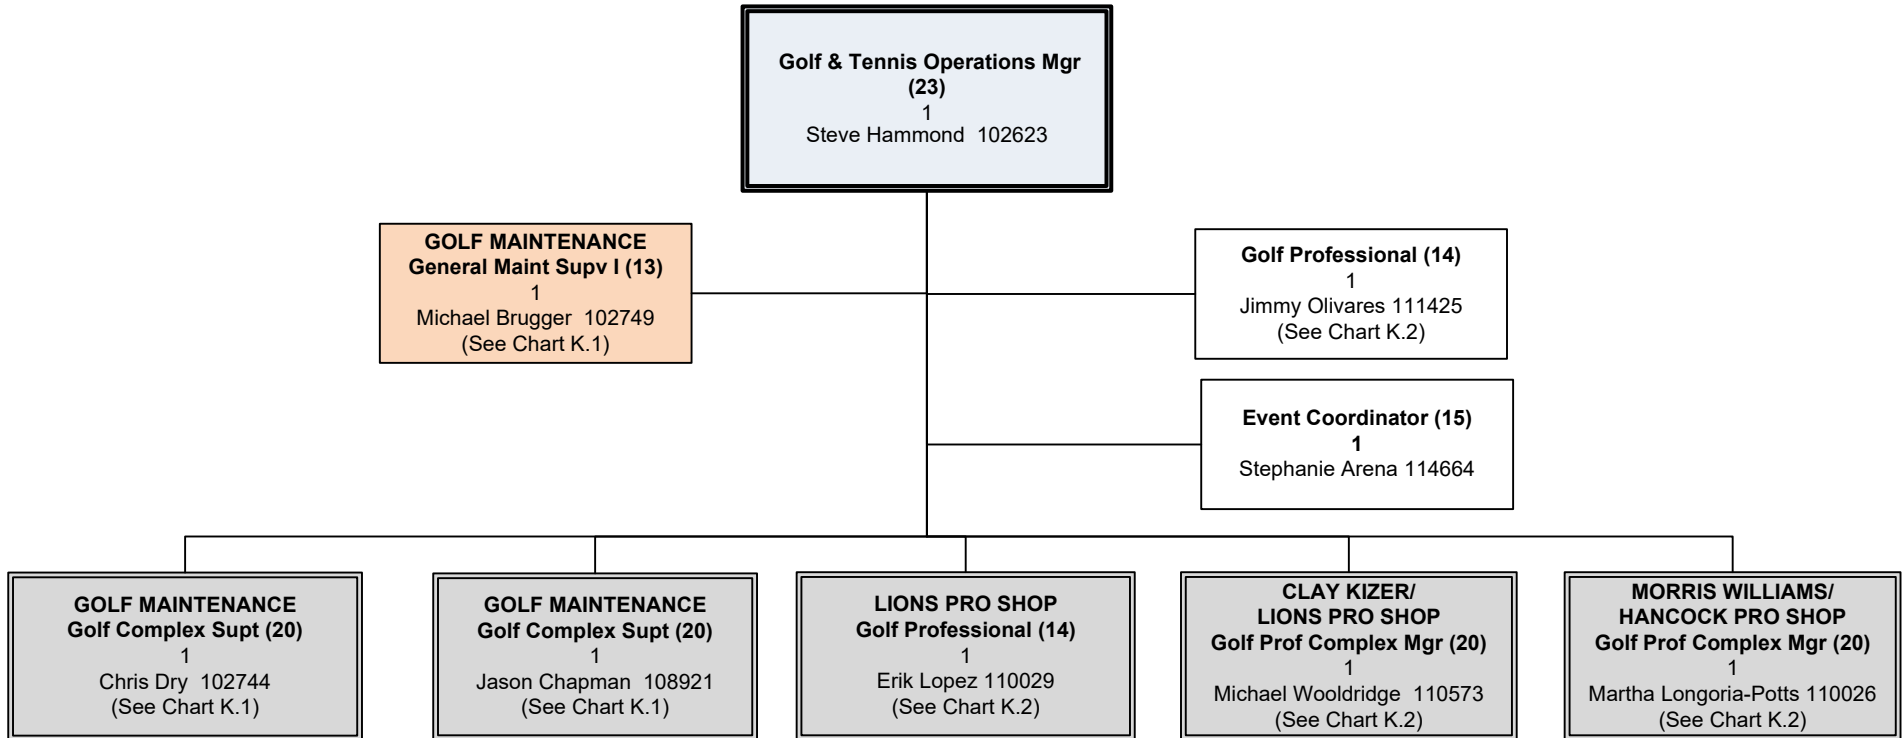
Golf & Tennis Operations Mgr
(23)
1
Steve Hammond 102623

GOLF MAINTENANCE
General Maint Supv I (13)
1
Michael Brugger 102749
(See Chart K.1)

Golf Professional (14)
1
Jimmy Olivares 111425
(See Chart K.2)

Event Coordinator (15)
1
Stephanie Arena 114664

GOLF MAINTENANCE
Golf Complex Supt (20)
1
Chris Dry 102744
(See Chart K.1)

GOLF MAINTENANCE
Golf Complex Supt (20)
1
Jason Chapman 108921
(See Chart K.1)

LIONS PRO SHOP
Golf Professional (14)
1
Erik Lopez 110029
(See Chart K.2)

CLAY KIZER/
LIONS PRO SHOP
Golf Prof Complex Mgr (20)
1
Michael Wooldridge 110573
(See Chart K.2)

MORRIS WILLIAMS/
HANCOCK PRO SHOP
Golf Prof Complex Mgr (20)
1
Martha Longoria-Potts 110026
(See Chart K.2)